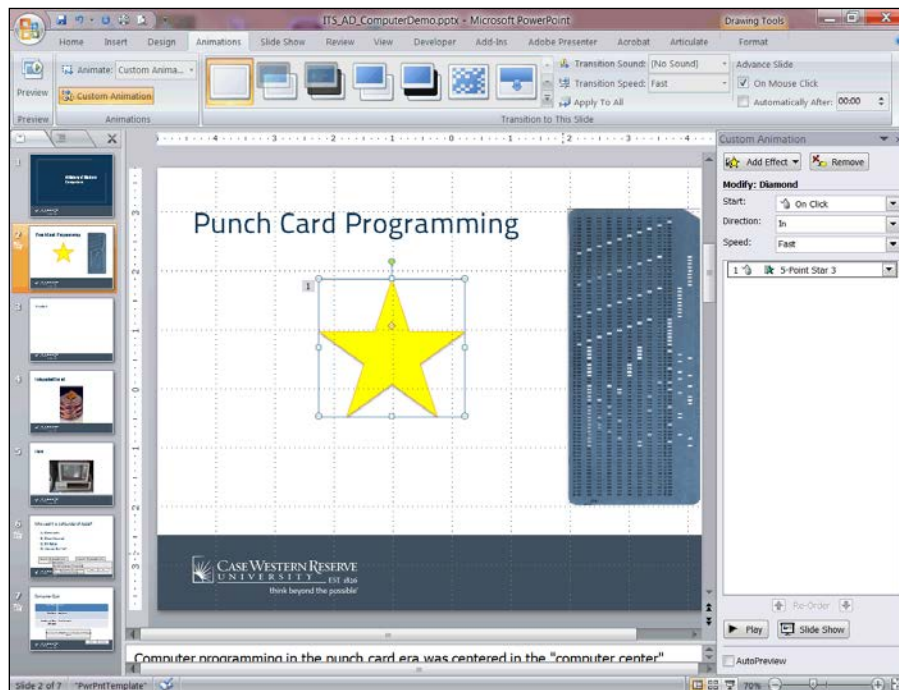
ITS_AD_ComputerDemo.pptx - Microsoft PowerPoint

Drawing Tools

Home Insert Design Animations Slide Show Review View Developer Add-Ins Adobe Presenter Acrobat Articulate Format

Preview

Animate: Custom Anima...

Custom Animation

Preview Animations

Transition Sound: [No Sound]

Transition Speed: Fast

Apply To All

Transition to This Slide

Advance Slide

On Mouse Click

Automatically After: 00:00

Punch Card Programming

1

CASE WESTERN RESERVE UNIVERSITY EST. 1826

think beyond the possible

Custom Animation

Add Effect

Remove

Modify: Diamond

Start: On Click

Direction: In

Speed: Fast

1 5-Point Star 3

Re-Order

Play

Slide Show

AutoPreview

Computer programming in the punch card era was centered in the "computer center"

Slide 2 of 7 "PwrPntTemplate"

70%